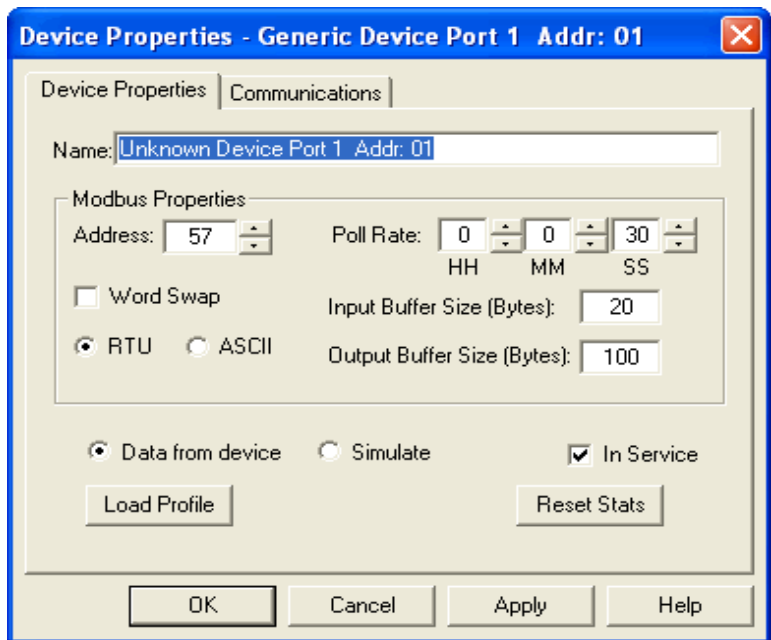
Device Properties - Generic Device Port 1 Addr: 01

Device Properties | Communications

Name: Unknown Device Port 1 Addr: 01

Modbus Properties

Address: 57

Poll Rate: 0 0 30
HH MM SS

Word Swap

Input Buffer Size (Bytes): 20

RTU ASCII

Output Buffer Size (Bytes): 100

Data from device Simulate

In Service

Load Profile

Reset Stats

OK Cancel Apply Help